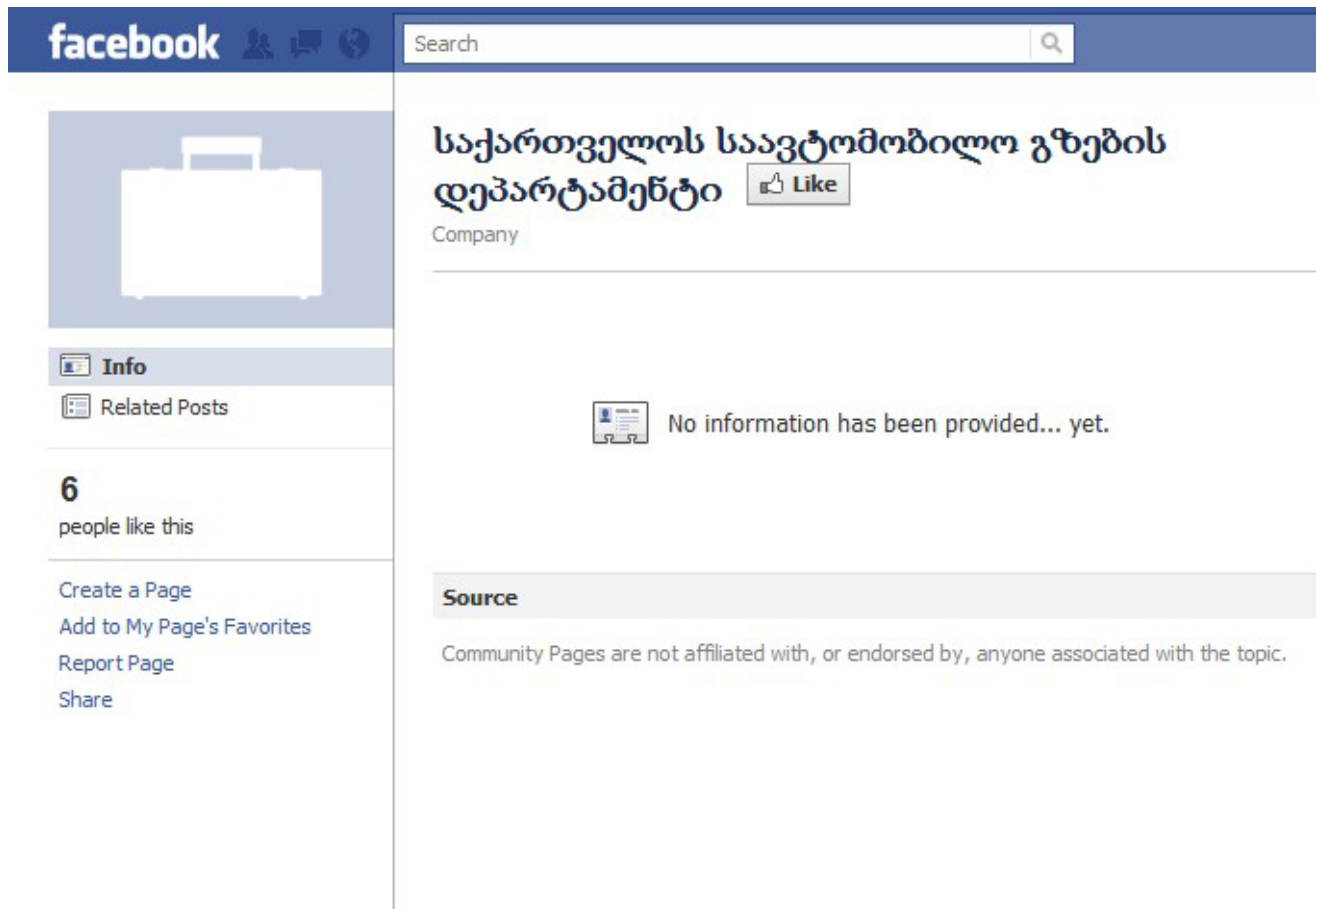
facebook

Search

საქართველოს საავტომობილო გზების დეპარტამენტი Like

Company

Info

Related Posts

6
people like this

Create a Page
Add to My Page's Favorites
Report Page
Share

No information has been provided... yet.

Source

Community Pages are not affiliated with, or endorsed by, anyone associated with the topic.